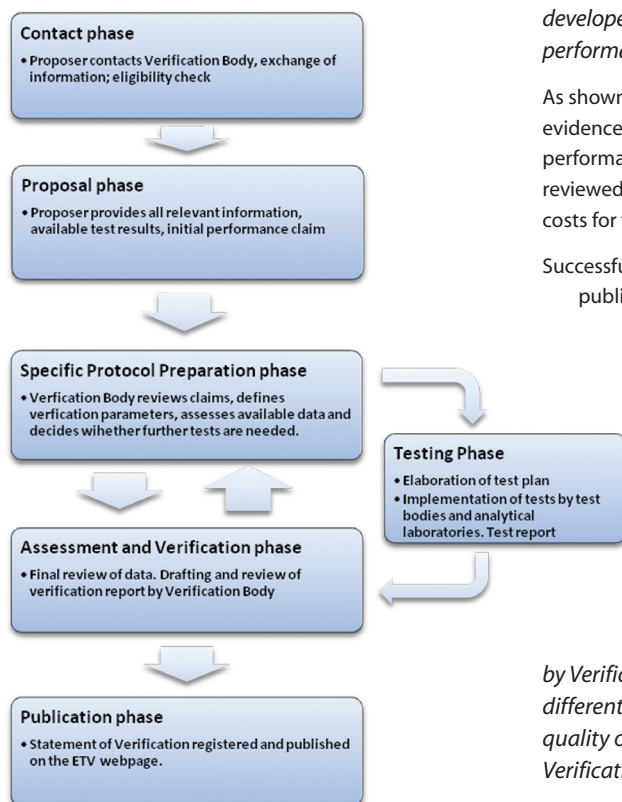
Contact phase

• Proposer contacts Verification Body, exchange of information; eligibility check

Proposal phase

• Proposer provides all relevant information, available test results, initial performance claim

Specific Protocol Preparation phase

• Verfication Body reviews claims, defines verfication parameters, assesses available data and decides wihether further tests are needed.

Testing Phase

• Elaboration of test plan
• Implementation of tests by test bodies and analytical laboratories. Test report

Assessment and Verification phase

• Final review of data. Drafting and review of verification report by Verification Body

Publication phase

• Statement of Verification registered and published on the ETV webpage.

develope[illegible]
performa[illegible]

As shown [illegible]
evidence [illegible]
performa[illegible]
reviewed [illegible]
costs for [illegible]

Successfu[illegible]
publi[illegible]

by Verific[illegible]
different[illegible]
quality o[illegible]
Verificat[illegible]